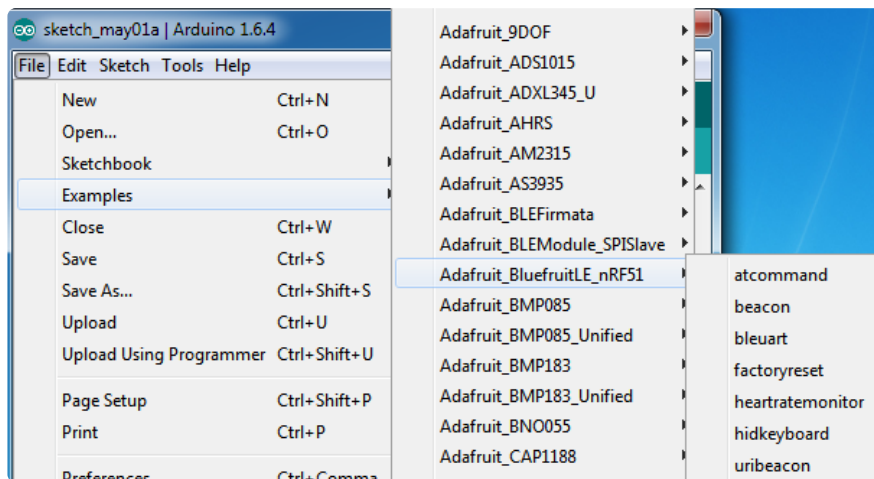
sketch_may01a | Arduino 1.6.4

File Edit Sketch Tools Help

New Ctrl+N
Open... Ctrl+O
Sketchbook
Examples
Close Ctrl+W
Save Ctrl+S
Save As... Ctrl+Shift+S
Upload Ctrl+U
Upload Using Programmer Ctrl+Shift+U
Page Setup Ctrl+Shift+P
Print Ctrl+P
Preferences Ctrl+Comma

Adafruit_9DOF
Adafruit_ADS1015
Adafruit_ADXL345_U
Adafruit_AHRS
Adafruit_AM2315
Adafruit_AS3935
Adafruit_BLEFirmata
Adafruit_BLEModule_SPISlave
Adafruit_BluefruitLE_nRF51
Adafruit_BMP085
Adafruit_BMP085_Unified
Adafruit_BMP183
Adafruit_BMP183_Unified
Adafruit_BNO055
Adafruit_CAP1188

atcommand
beacon
bleuart
factoryreset
heartratemonitor
hidkeyboard
uribeacon